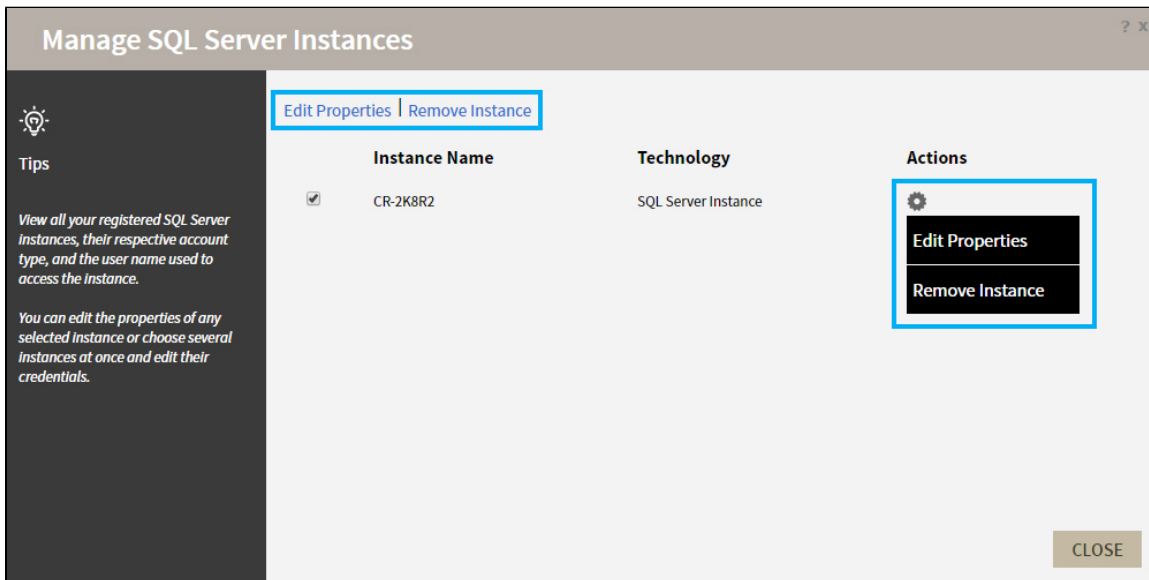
Manage SQL Server Instances

? x

Tips

View all your registered SQL Server instances, their respective account type, and the user name used to access the instance.

You can edit the properties of any selected instance or choose several instances at once and edit their credentials.

Edit Properties | Remove Instance

| | Instance Name | Technology | Actions |
|---|---|---|---|
| ☑ | CR-2K8R2 | SQL Server Instance | |

Edit Properties

Remove Instance

CLOSE